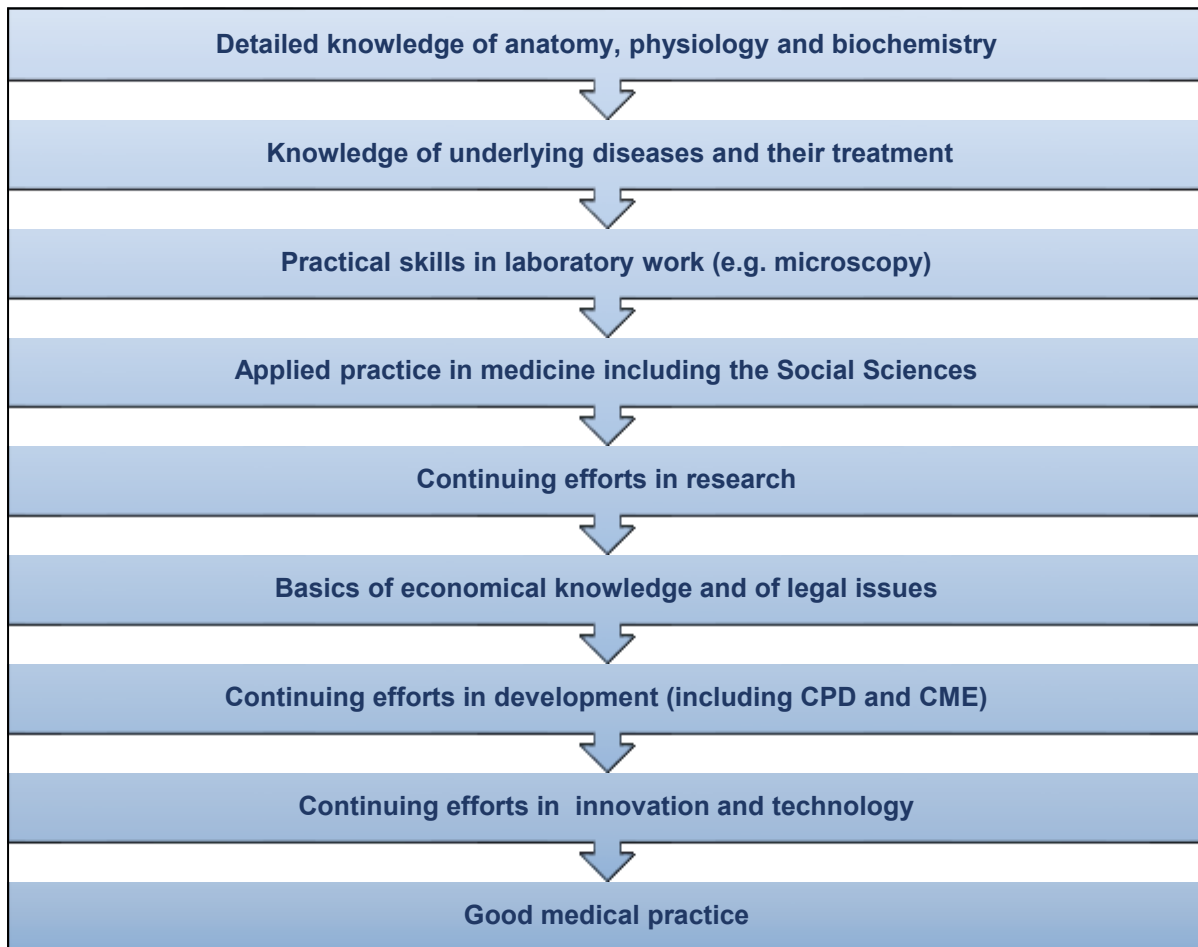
Detailed knowledge of anatomy, physiology and biochemistry

Knowledge of underlying diseases and their treatment

Practical skills in laboratory work (e.g. microscopy)

Applied practice in medicine including the Social Sciences

Continuing efforts in research

Basics of economical knowledge and of legal issues

Continuing efforts in development (including CPD and CME)

Continuing efforts in innovation and technology

Good medical practice